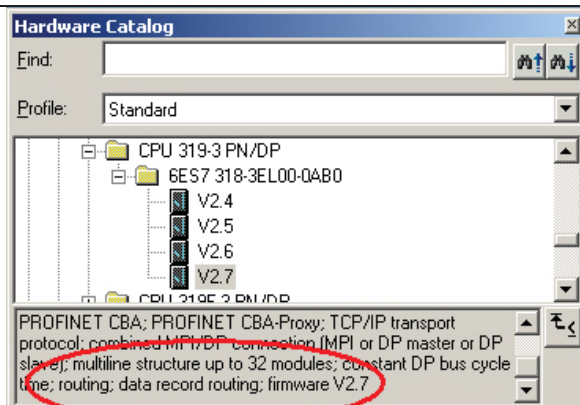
Hardware Catalog

Find:

Profile: Standard

CPU 319-3 PN/DP
6ES7 318-3EL00-0AB0
V2.4
V2.5
V2.6
V2.7
CPU 319F-3 PN/DP

PROFINET CBA; PROFINET CBA-Proxy; TCP/IP transport protocol; combined MPI/DP connection (MPI or DP master or DP slave); multiline structure up to 32 modules; constant DP bus cycle time; routing; data record routing; firmware V2.7